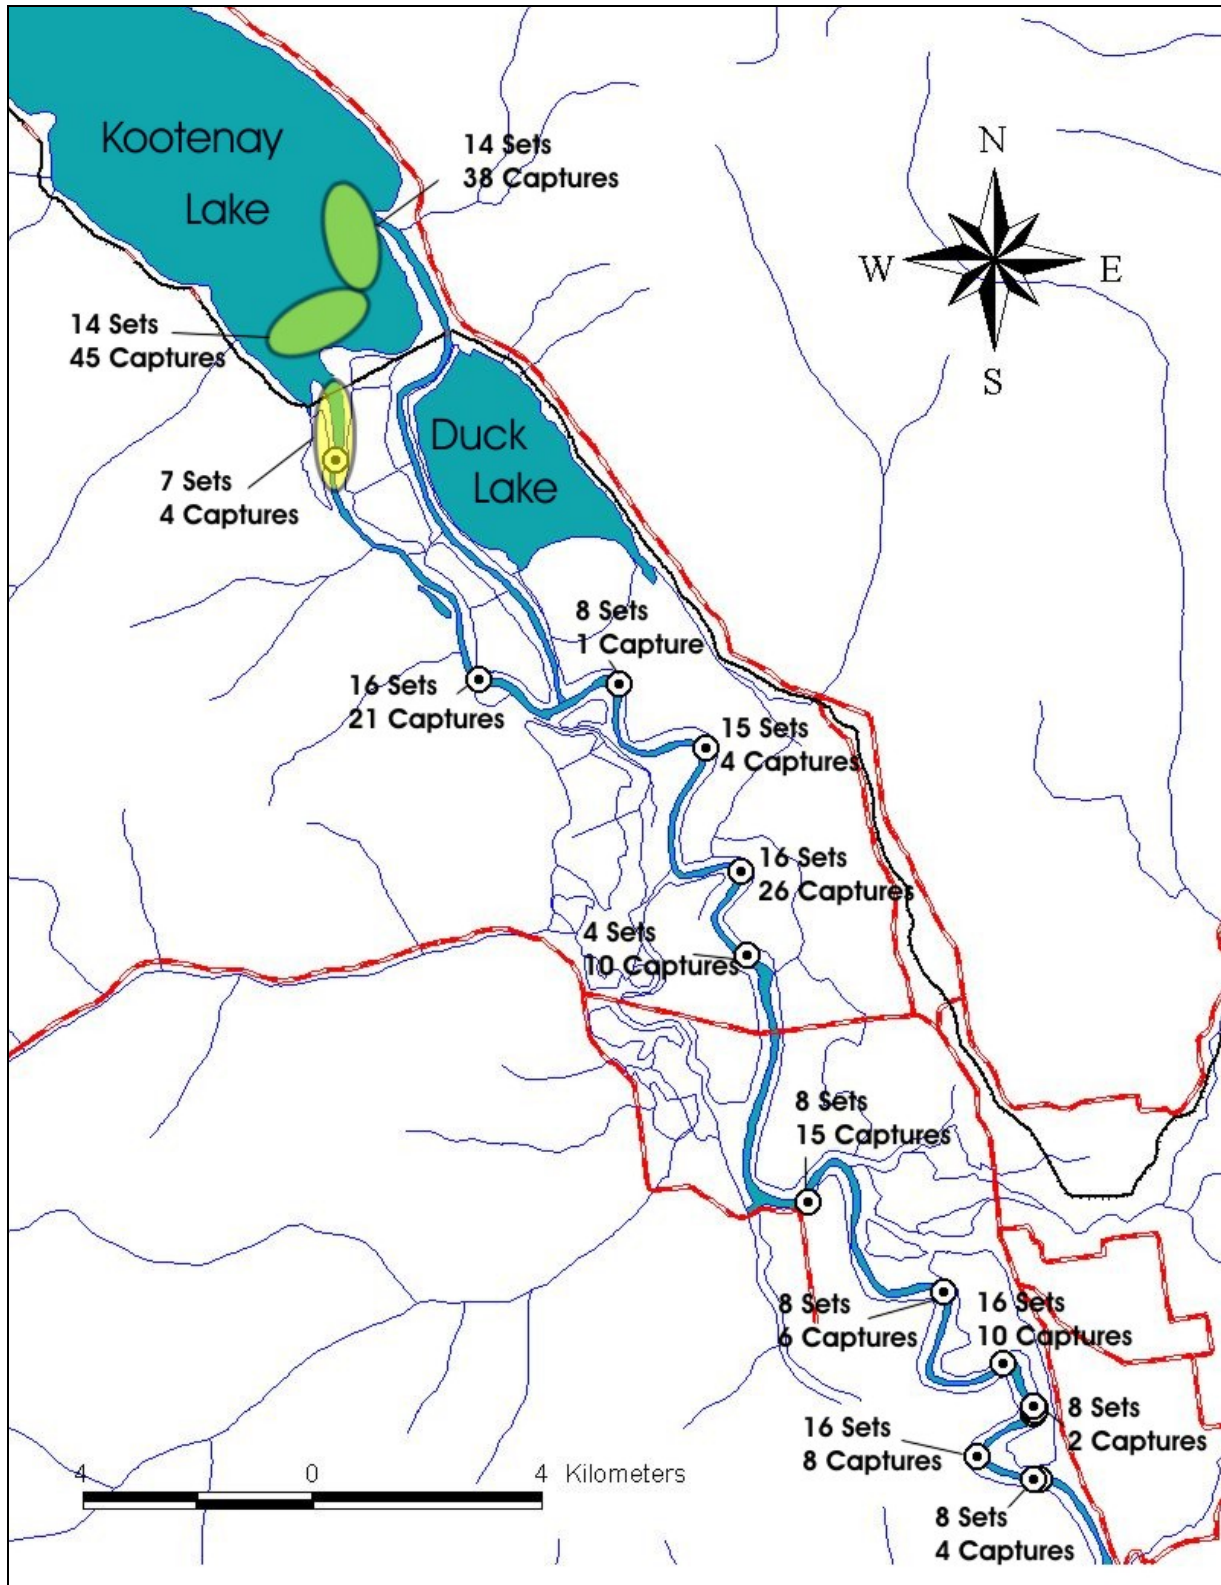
Kootenay Lake

14 Sets
38 Captures

N
W
E
S

14 Sets
45 Captures

Duck Lake

7 Sets
4 Captures

8 Sets
1 Capture

16 Sets
21 Captures

15 Sets
4 Captures

16 Sets
26 Captures

4 Sets
10 Captures

8 Sets
15 Captures

8 Sets
6 Captures

16 Sets
10 Captures

8 Sets
2 Captures

16 Sets
8 Captures

4 0 4 Kilometers

8 Sets
4 Captures